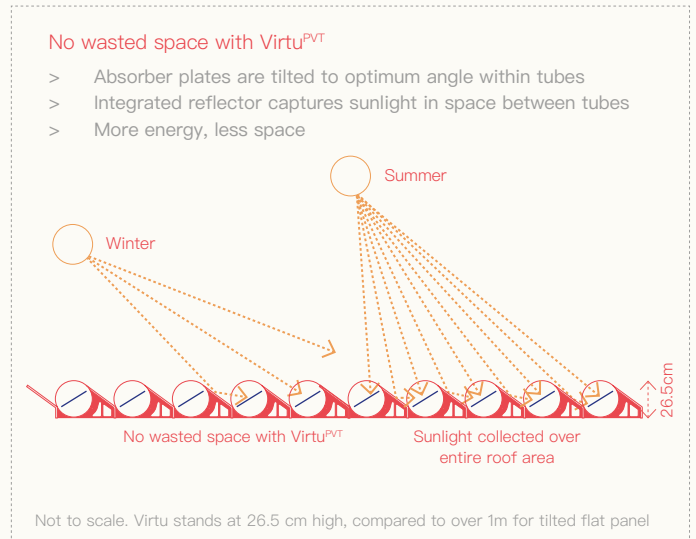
No wasted space with Virtu$^{PVT}$

> Absorber plates are tilted to optimum angle within tubes
> Integrated reflector captures sunlight in space between tubes
> More energy, less space

Summer

Winter

26.5cm

No wasted space with Virtu$^{PVT}$

Sunlight collected over entire roof area

Not to scale. Virtu stands at 26.5 cm high, compared to over 1m for tilted flat panel